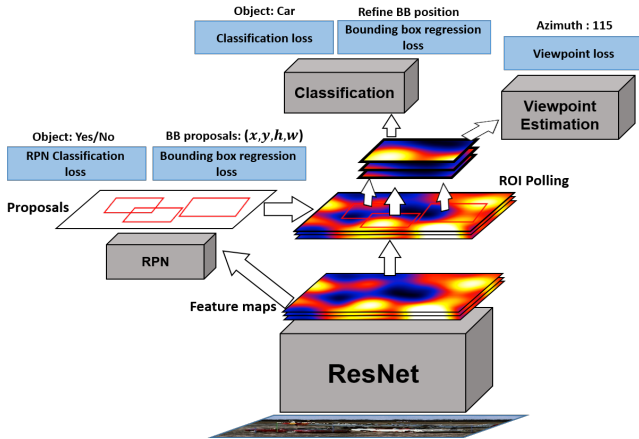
Object: Car

Classification loss

Refine BB position

Bounding box regression loss

Azimuth : 115

Viewpoint loss

Classification

Viewpoint Estimation

Object: Yes/No

RPN Classification loss

BB proposals: $(x, y, h, w)$

Bounding box regression loss

ROI Polling

Proposals

RPN

Feature maps

ResNet